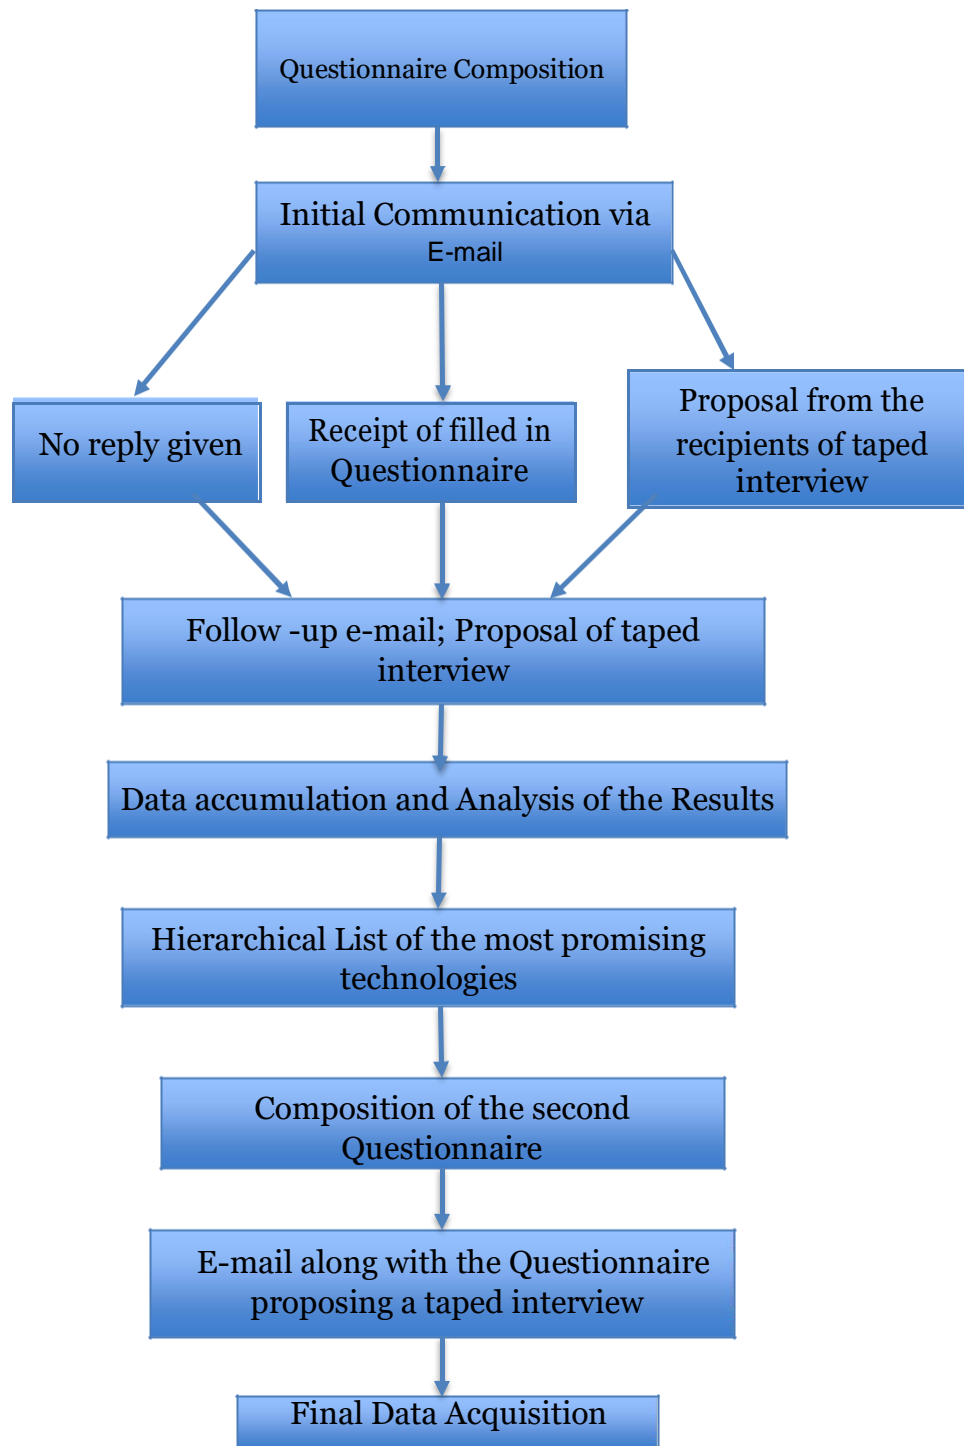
Questionnaire Composition

Initial Communication via E-mail

No reply given

Receipt of filled in Questionnaire

Proposal from the recipients of taped interview

Follow -up e-mail; Proposal of taped interview

Data accumulation and Analysis of the Results

Hierarchical List of the most promising technologies

Composition of the second Questionnaire

E-mail along with the Questionnaire proposing a taped interview

Final Data Acquisition